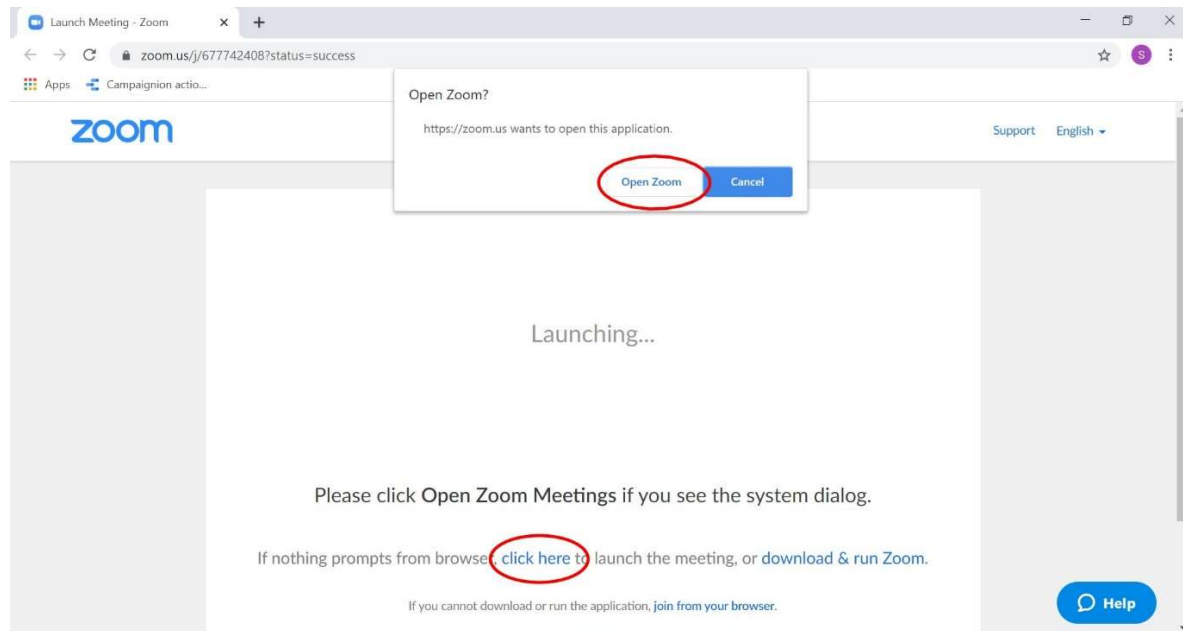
Launch Meeting - Zoom

zoom.us/j/677742408?status=success

S

Apps Campaignion actio...

Open Zoom?

https://zoom.us wants to open this application.

Open Zoom Cancel

zoom

Support English

Launching...

Please click Open Zoom Meetings if you see the system dialog.

If nothing prompts from browser, click here to launch the meeting, or download & run Zoom.

If you cannot download or run the application, join from your browser.

Help